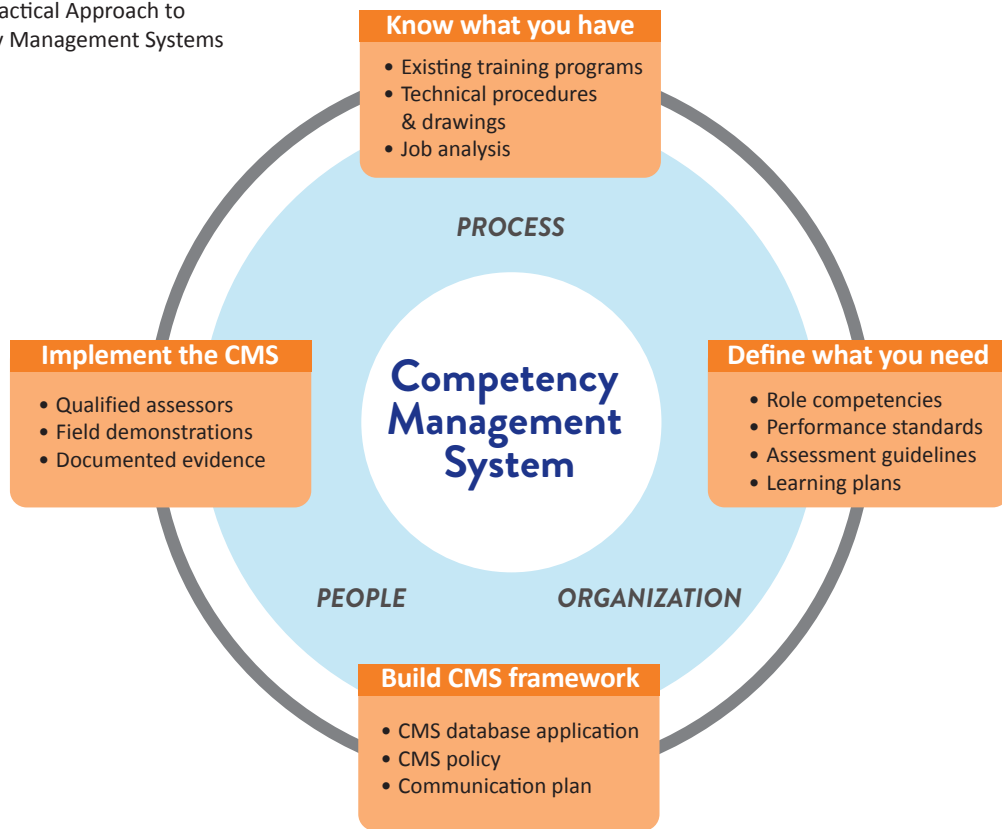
actical Approach to
y Management Systems

Know what you have
• Existing training programs
• Technical procedures & drawings
• Job analysis

PROCESS

Implement the CMS
• Qualified assessors
• Field demonstrations
• Documented evidence

Competency Management System

Define what you need
• Role competencies
• Performance standards
• Assessment guidelines
• Learning plans

PEOPLE

ORGANIZATION

Build CMS framework
• CMS database application
• CMS policy
• Communication plan